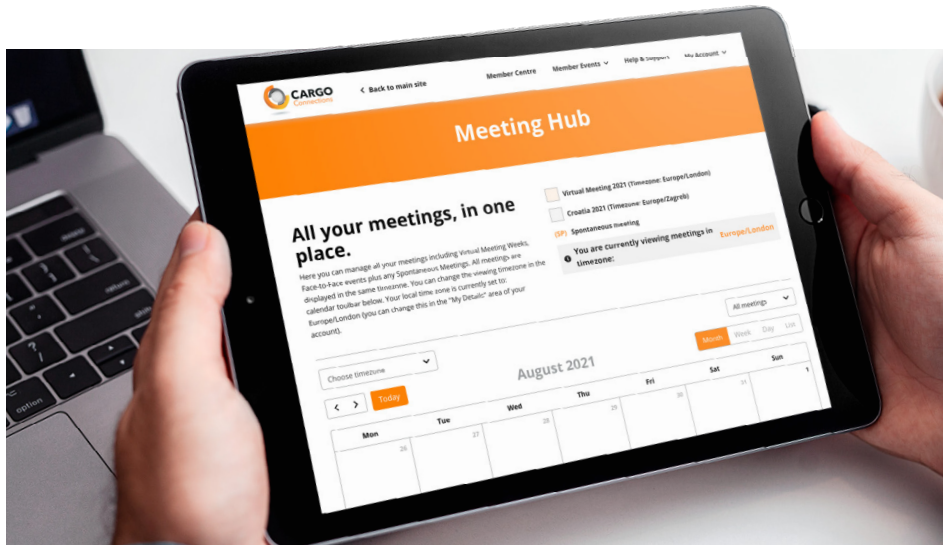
CARGO Connections

< Back to main site

Member Centre

Member Events

Help & Support

My Account

Meeting Hub

All your meetings, in one place.

Here you can manage all your meetings including Virtual Meeting Weeks, Face-to-Face events plus any Spontaneous Meetings. All meetings are displayed in the same timezone. You can change the viewing timezone in the calendar toolbar below. Your local time zone is currently set to: Europe/London (you can change this in the "My Details" area of your account).

Virtual Meeting 2021 (Timezone: Europe/London)

Croatia 2021 (Timezone: Europe/Zagreb)

(SP) Spontaneous meeting

You are currently viewing meetings in timezone: Europe/London

All meetings

Month Week Day List

Choose timezone

< > Today

August 2021

| Mon | Tue | Wed | Thu | Fri | Sat | Sun |
|---|---|---|---|---|---|---|
| 26 | 27 | 28 | 29 | 30 | 31 | 1 |